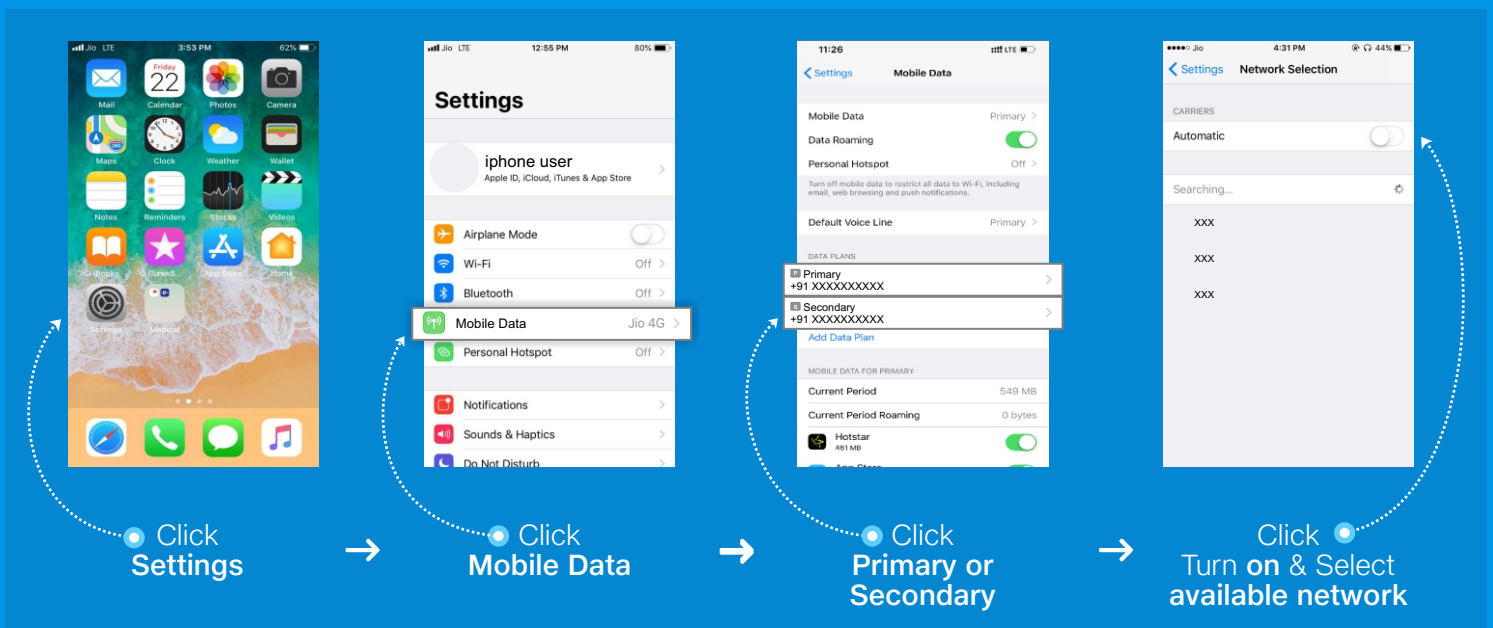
Jio LTE 3:53 PM 62%

Friday 22

Mail Calendar Photos Camera

Maps Clock Weather Wallet

Notes Reminders Stocks Videos

iBooks iTunes S... App Store Home

Settings Medical

Click
Settings

Jio LTE 12:55 PM 80%

Settings

iphone user
Apple ID, iCloud, iTunes & App Store

Airplane Mode

Wi-Fi Off

Bluetooth Off

Mobile Data Jio 4G

Personal Hotspot Off

Notifications

Sounds & Haptics

Do Not Disturb

Click
Mobile Data

11:26 LTE

Settings Mobile Data

Mobile Data Primary

Data Roaming

Personal Hotspot Off

Turn off mobile data to restrict all data to Wi-Fi, including email, web browsing and push notifications.

Default Voice Line Primary

DATA PLANS

Primary
+91 XXXXXXXXXX

Secondary
+91 XXXXXXXXXX

Add Data Plan

MOBILE DATA FOR PRIMARY

Current Period 549 MB

Current Period Roaming 0 bytes

Hotstar
461 MB

App Store

Click
Primary or
Secondary

Jio 4:31 PM 44%

Settings Network Selection

CARRIERS

Automatic

Searching...

XXX

XXX

XXX

Click
Turn on & Select
available network